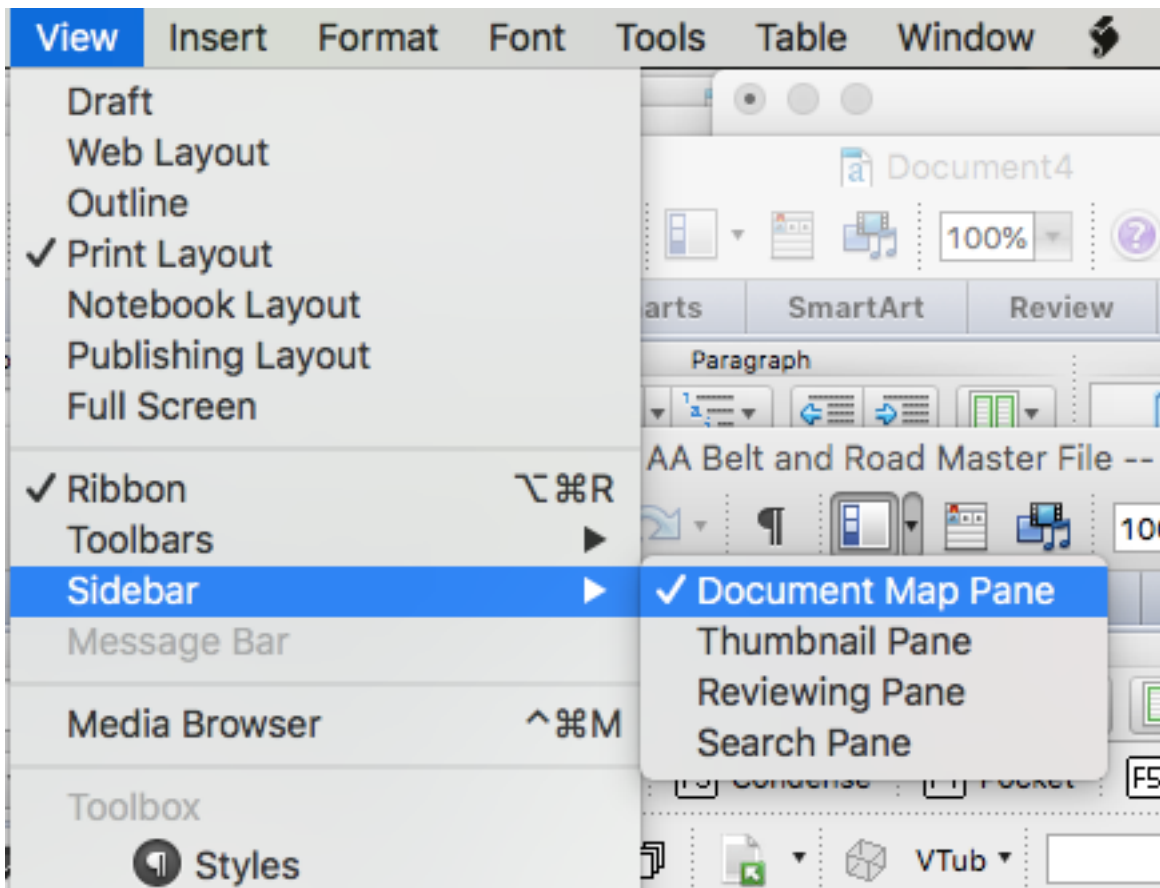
View Insert Format Font Tools Table Window

Draft
Web Layout
Outline
✓ Print Layout
Notebook Layout
Publishing Layout
Full Screen

✓ Ribbon ⌥⌘R
Toolbars ▶
Sidebar ▶
Message Bar

Media Browser ^⌘M

Toolbox
Styles

Document4
100%
arts SmartArt Review
Paragraph
AA Belt and Road Master File --
¶
10

✓ Document Map Pane
Thumbnail Pane
Reviewing Pane
Search Pane

VTub